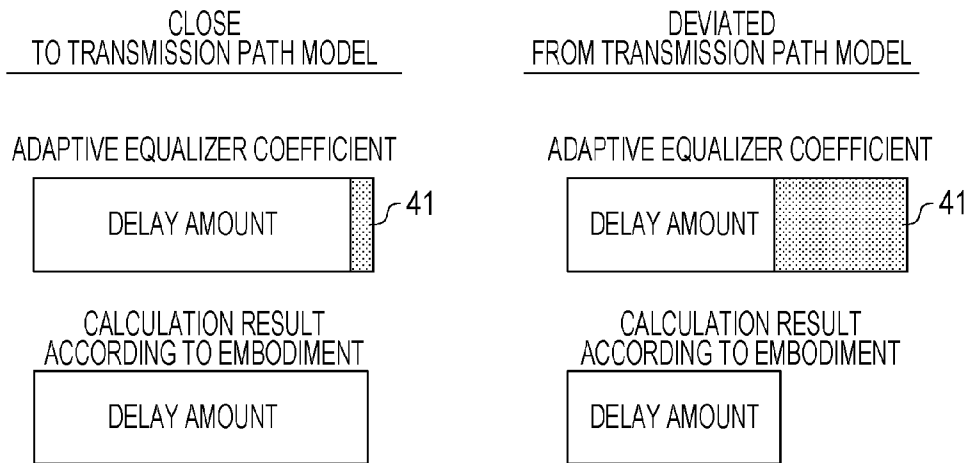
CLOSE TO TRANSMISSION PATH MODEL

ADAPTIVE EQUALIZER COEFFICIENT

DELAY AMOUNT

41

CALCULATION RESULT ACCORDING TO EMBODIMENT

DELAY AMOUNT

DEVIATED FROM TRANSMISSION PATH MODEL

ADAPTIVE EQUALIZER COEFFICIENT

DELAY AMOUNT

41

CALCULATION RESULT ACCORDING TO EMBODIMENT

DELAY AMOUNT